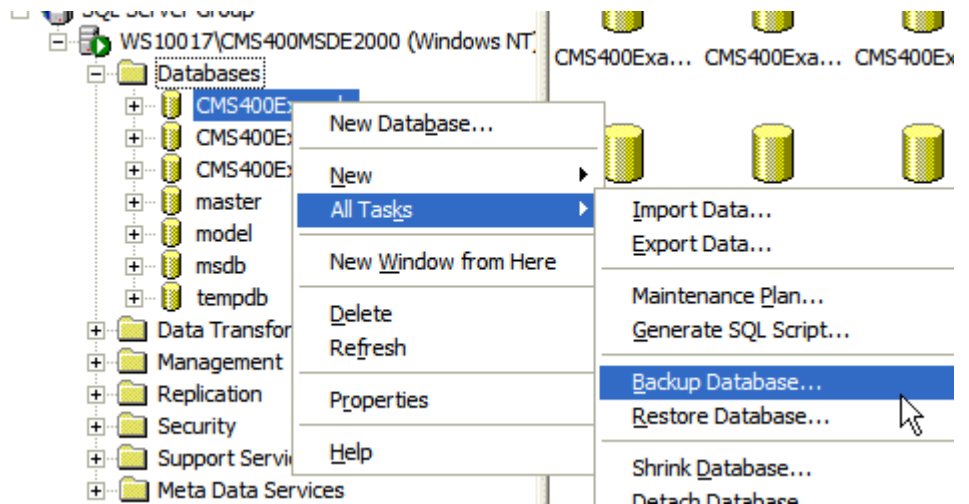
SQL Server Group
WS10017\CMS400MSDE2000 (Windows NT)
Databases
CMS400Exa
CMS400Ex
CMS400Ex
master
model
msdb
tempdb
Data Transfor
Management
Replication
Security
Support Servic
Meta Data Services

New Database...
New
All Tasks
New Window from Here
Delete
Refresh
Properties
Help

Import Data...
Export Data...
Maintenance Plan...
Generate SQL Script...
Backup Database...
Restore Database...
Shrink Database...
Detach Database...

CMS400Exa... CMS400Exa... CMS400Ex